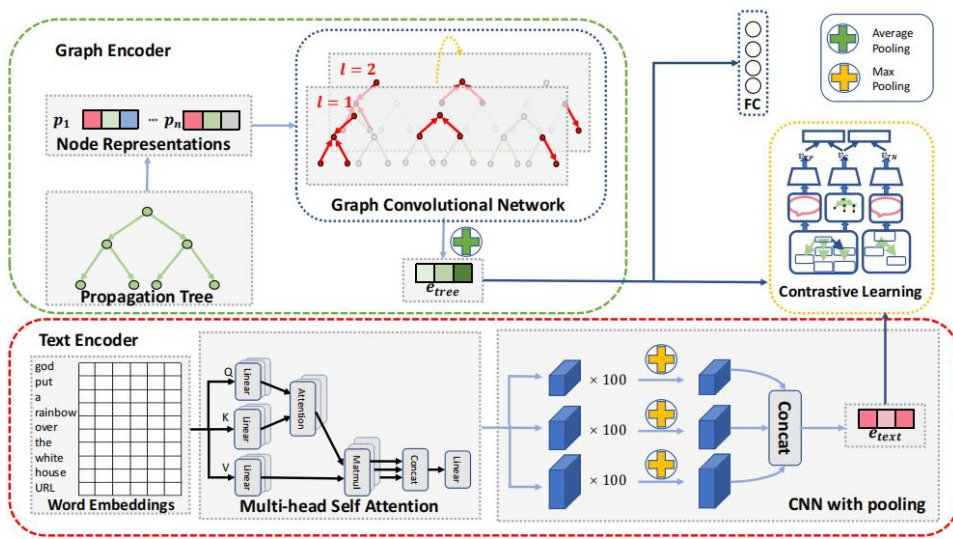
Graph Encoder

$l = 2$
$l = 1$

$p_1$ ··· $p_n$
Node Representations

Graph Convolutional Network

Propagation Tree

$e_{tree}$

FC

Average Pooling
Max Pooling

$v_{x^p}$ $v_x$ $v_{x^N}$

Contrastive Learning

Text Encoder

god
put
a
rainbow
over
the
white
house
URL
Word Embeddings

Q
K
V
Linear
Linear
Linear
Attention
Matmul
Concat
Linear
Multi-head Self Attention

× 100
× 100
× 100
Concat

$e_{text}$

CNN with pooling